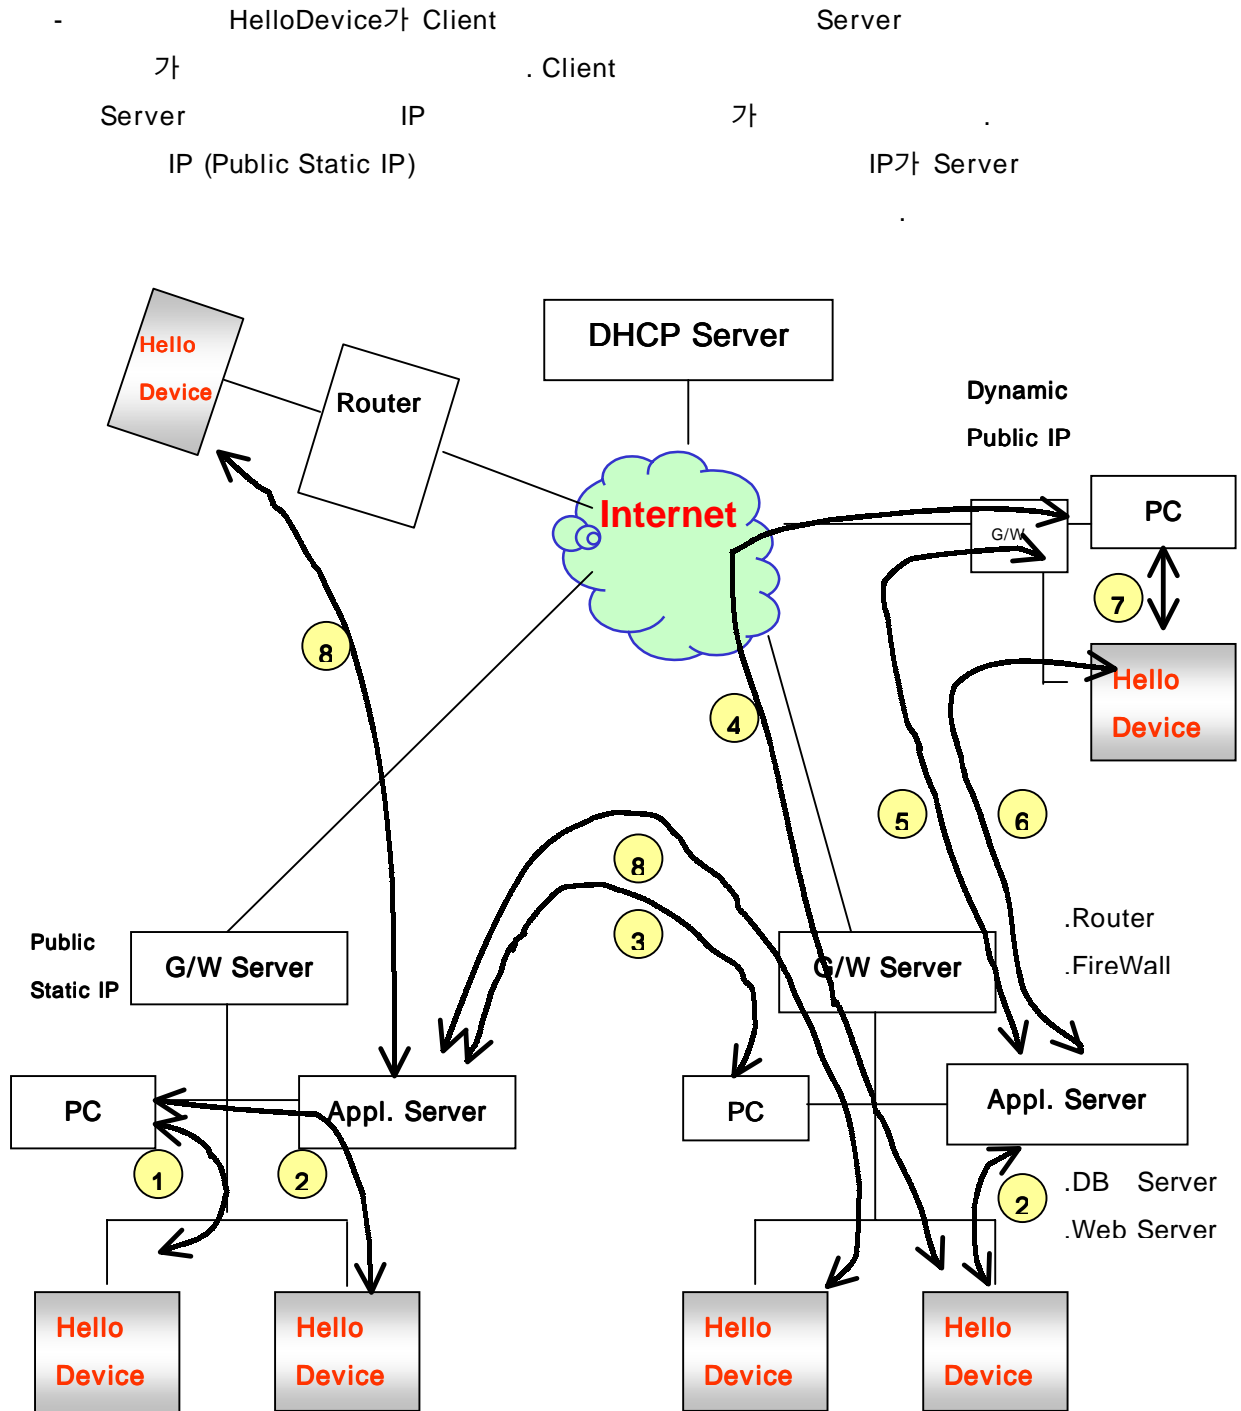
- HelloDevice가 Client Server 가 . Client Server IP 가 . IP (Public Static IP) IP가 Server .

Hello Device

Router

DHCP Server

Dynamic Public IP

Internet

G/W

PC

7

Hello Device

8

4

5

6

8

3

.Router

.FireWall

Public Static IP

G/W Server

G/W Server

PC

Appl. Server

PC

Appl. Server

1

2

2

.DB Server

.Web Server

Hello Device

Hello Device

Hello Device

Hello Device